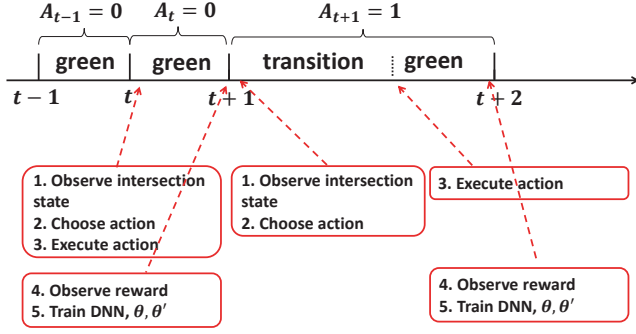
$A_{t-1} = 0$   $A_t = 0$   $A_{t+1} = 1$

green   green   transition   green

$t-1$   $t$   $t+1$   $t+2$

1. Observe intersection state
2. Choose action
3. Execute action

1. Observe intersection state
2. Choose action

3. Execute action

4. Observe reward
5. Train DNN, $\theta, \theta'$

4. Observe reward
5. Train DNN, $\theta, \theta'$